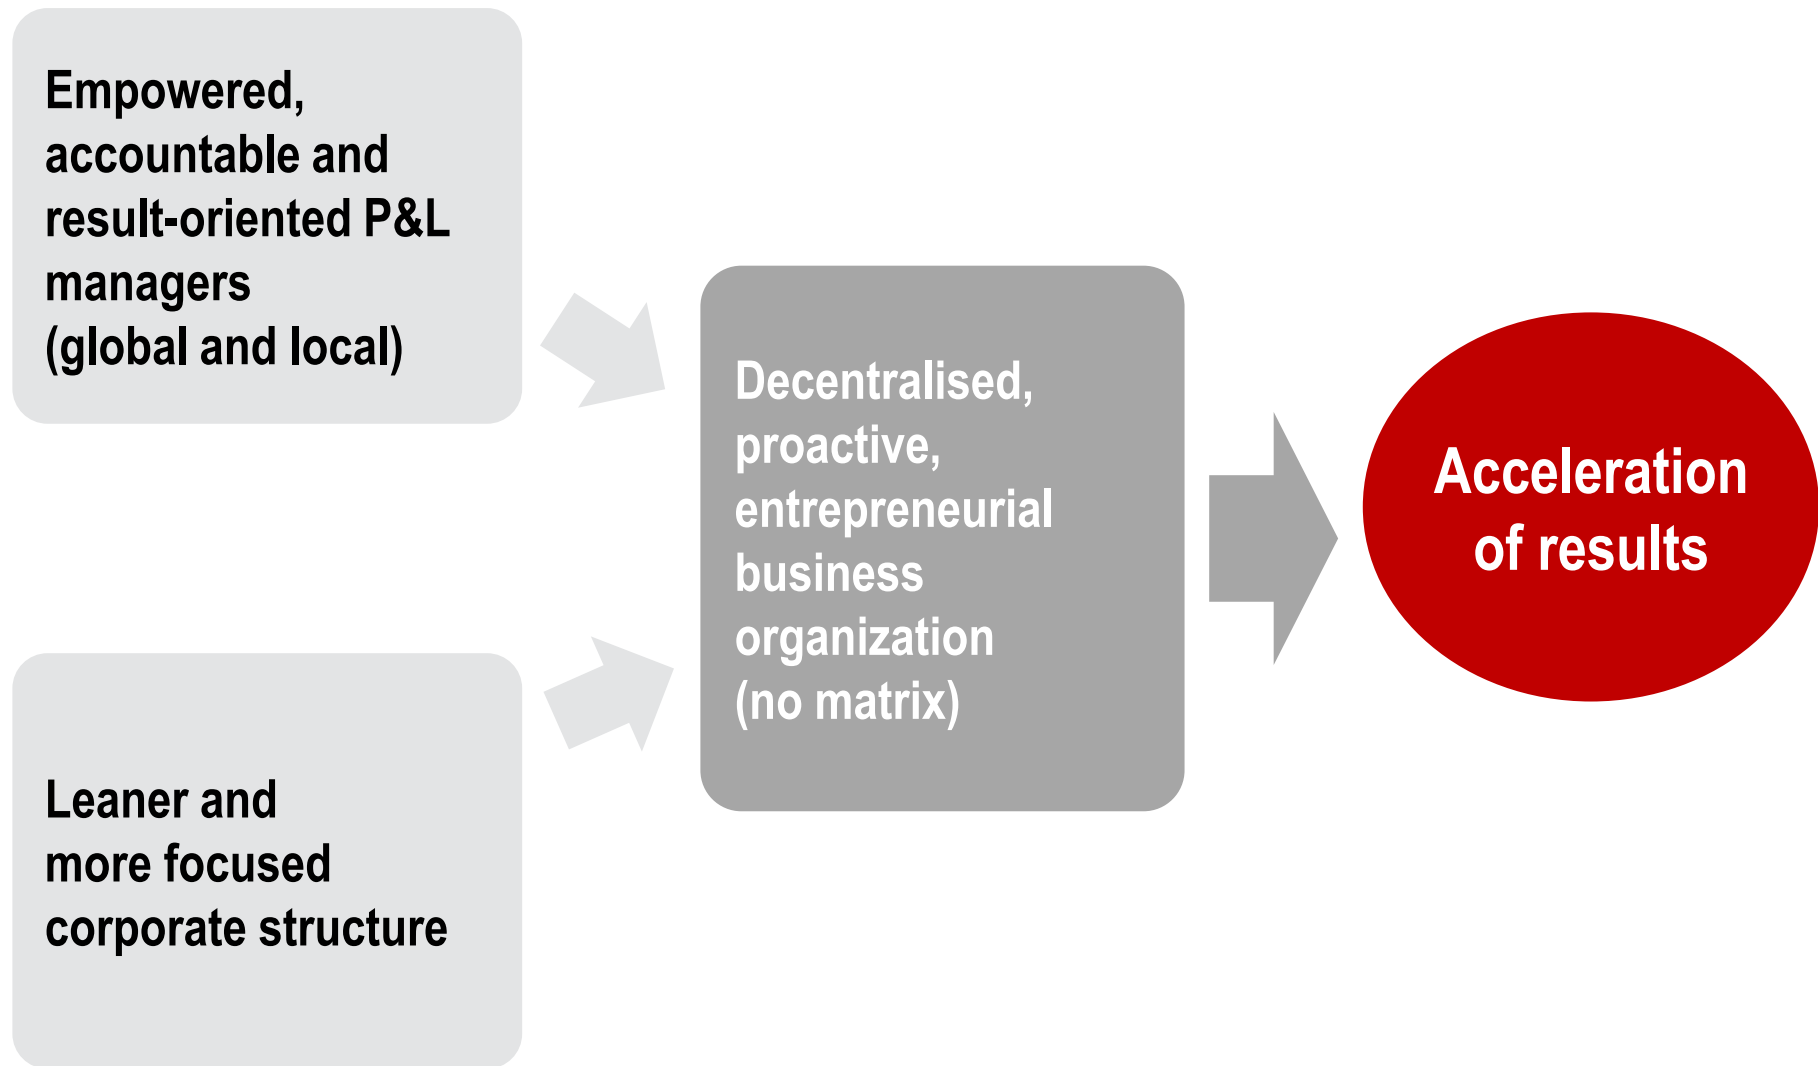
Empowered, accountable and result-oriented P&L managers (global and local)

Leaner and more focused corporate structure

Decentralised, proactive, entrepreneurial business organization (no matrix)

Acceleration of results